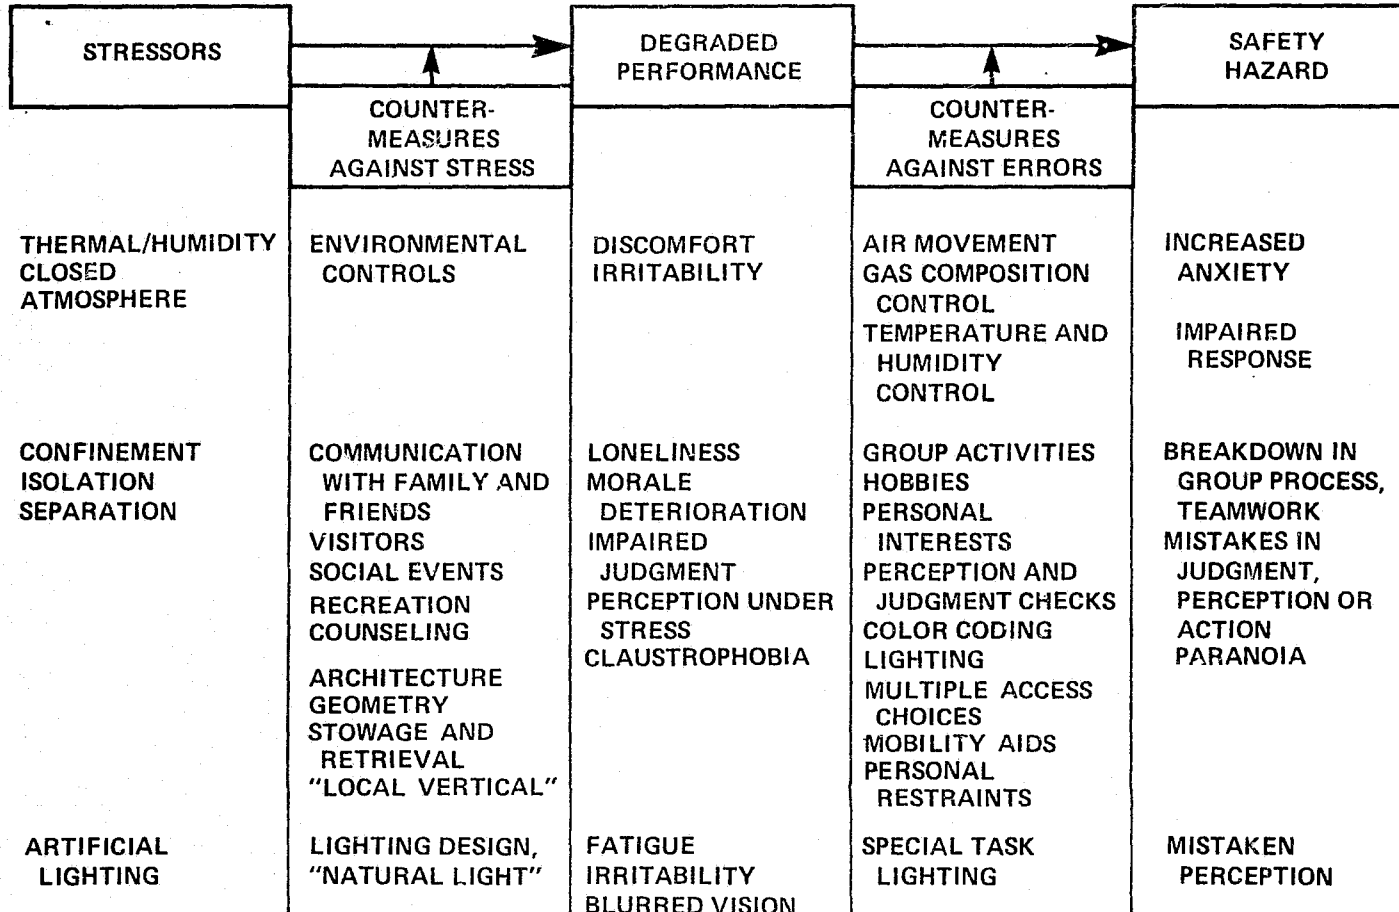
| STRESSORS | COUNTER-MEASURES AGAINST STRESS | DEGRADED PERFORMANCE | COUNTER-MEASURES AGAINST ERRORS | SAFETY HAZARD |
|---|---|---|---|---|
| THERMAL/HUMIDITY CLOSED ATMOSPHERE | ENVIRONMENTAL CONTROLS | DISCOMFORT IRRITABILITY | AIR MOVEMENT GAS COMPOSITION CONTROL TEMPERATURE AND HUMIDITY CONTROL | INCREASED ANXIETY IMPAIRED RESPONSE |
| CONFINEMENT ISOLATION SEPARATION | COMMUNICATION WITH FAMILY AND FRIENDS VISITORS SOCIAL EVENTS RECREATION COUNSELING ARCHITECTURE GEOMETRY STOWAGE AND RETRIEVAL "LOCAL VERTICAL" | LONELINESS MORALE DETERIORATION IMPAIRED JUDGMENT PERCEPTION UNDER STRESS CLAUSTROPHOBIA | GROUP ACTIVITIES HOBBIES PERSONAL INTERESTS PERCEPTION AND JUDGMENT CHECKS COLOR CODING LIGHTING MULTIPLE ACCESS CHOICES MOBILITY AIDS PERSONAL RESTRAINTS | BREAKDOWN IN GROUP PROCESS, TEAMWORK MISTAKES IN JUDGMENT, PERCEPTION OR ACTION PARANOIA |
| ARTIFICIAL LIGHTING | LIGHTING DESIGN, "NATURAL LIGHT" | FATIGUE IRRITABILITY BLURRED VISION | SPECIAL TASK LIGHTING | MISTAKEN PERCEPTION |